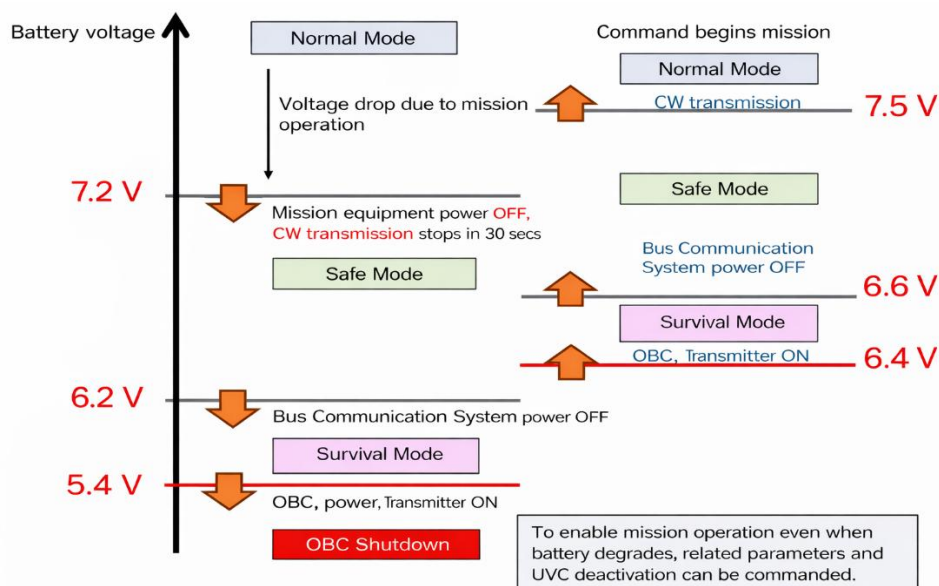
Battery voltage

Normal Mode

Voltage drop due to mission operation

7.2 V

Mission equipment power OFF, CW transmission stops in 30 secs

Safe Mode

6.2 V

Bus Communication System power OFF

Survival Mode

5.4 V

OBC, power, Transmitter ON

OBC Shutdown

Command begins mission

Normal Mode

CW transmission

7.5 V

Safe Mode

Bus Communication System power OFF

6.6 V

Survival Mode

OBC, Transmitter ON

6.4 V

To enable mission operation even when battery degrades, related parameters and UVC deactivation can be commanded.